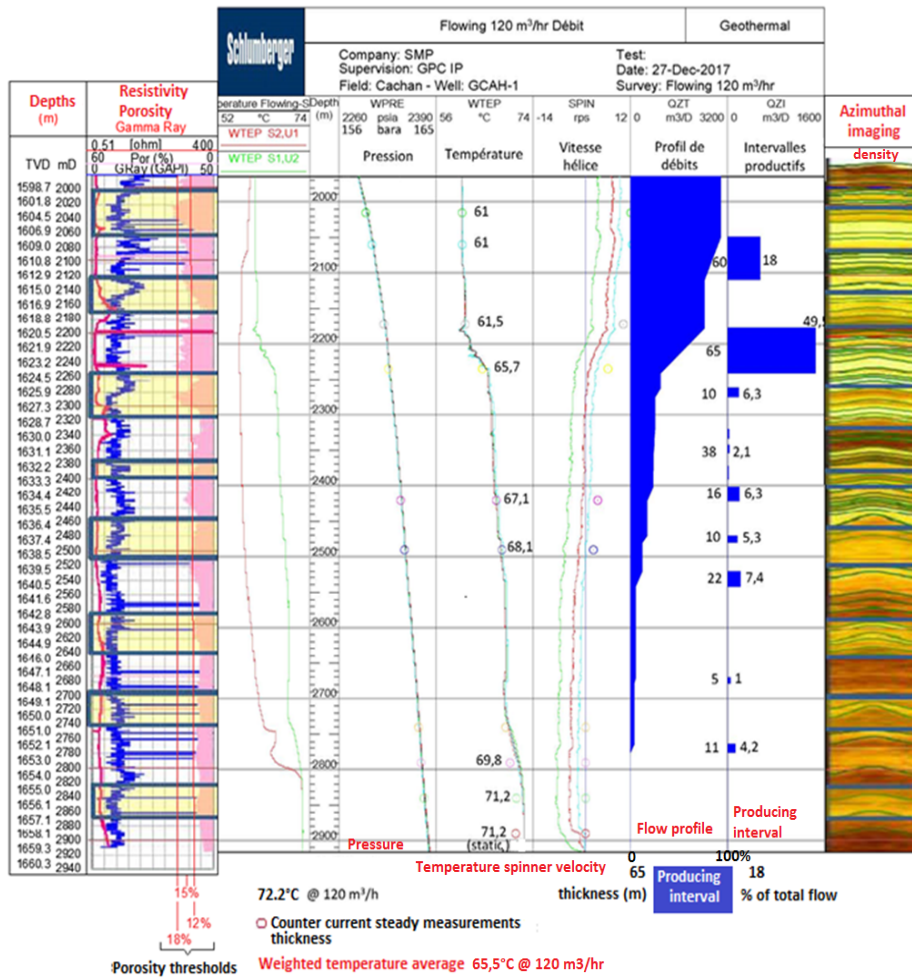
Schlumberger

Flowing 120 m³/hr Débit

Geothermal

Company: SMP
Supervision: GPC IP
Field: Cachan - Well: GCAH-1

Test:
Date: 27-Dec-2017
Survey: Flowing 120 m³/hr

Depths (m)

Resistivity
Porosity
Gamma Ray

0.51 [ohm] 400
60 Por (%) 0
0 GRay (GAPI) 50

TVD mD

1598.7 2000
1601.8 2020
1604.5 2040
1606.9 2060
1609.0 2080
1610.8 2100
1612.9 2120
1615.0 2140
1616.9 2160
1618.8 2180
1620.5 2200
1621.9 2220
1623.2 2240
1624.5 2260
1625.9 2280
1627.3 2300
1628.7 2320
1630.0 2340
1631.1 2360
1632.2 2380
1633.3 2400
1634.4 2420
1635.5 2440
1636.4 2460
1637.4 2480
1638.5 2500
1639.5 2520
1640.5 2540
1641.6 2560
1642.8 2580
1643.9 2600
1644.9 2620
1646.0 2640
1647.1 2660
1648.1 2680
1649.1 2700
1650.0 2720
1651.0 2740
1652.1 2760
1653.0 2780
1654.0 2800
1655.0 2820
1656.1 2840
1657.1 2860
1658.1 2880
1659.3 2900
1660.3 2920
2940

erature Flowing-S
52 °C 74
WTEP S2,U1
WTEP S1,U2

Depth (m)

WPRE
2260 psia 2390
156 bara 165
Pression

WTEP
56 °C 74
Température

SPIN
-14 rps 12
Vitesse hélice

QZT
0 m3/D 3200
Profil de débits

QZI
0 m3/D 1600
Intervalles productifs

Azimuthal imaging
density

2000
2100
2200
2300
2400
2500
2600
2700
2800
2900

61
61
61,5
65,7
67,1
68,1
69,8
71,2
71,2
(static)

60 18
49,
65
10 6,3
38 2,1
16 6,3
10 5,3
22 7,4
5 1
11 4,2

Pressure
Temperature spinner velocity
Flow profile
Producing interval

0 100%
65 18
thickness (m) Producing interval % of total flow

72.2°C @ 120 m³/h

Counter current steady measurements thickness

15%
12%
18%
Porosity thresholds

Weighted temperature average 65,5°C @ 120 m3/hr